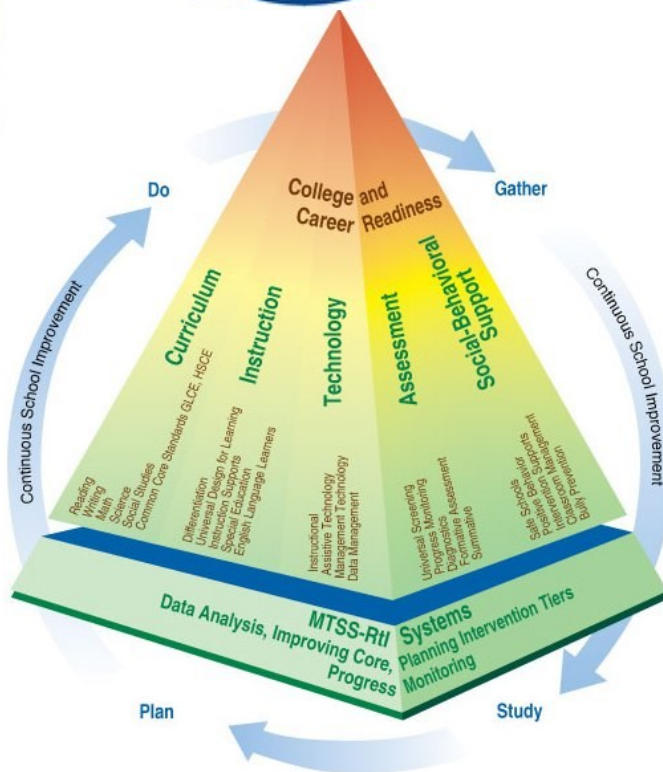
Do

Gather

Continuous School Improvement

Continuous School Improvement

College and Career Readiness

Curriculum

Reading
Writing
Math
Science
Social Studies
Common Core Standards GLCE, HSCE

Instruction

Differentiation
Universal Design for Learning
Instruction Supports
Special Education
English Language Learners

Technology

Instructional
Assistive Technology
Management Technology
Data Management

Assessment

Universal Screening
Progress Monitoring
Diagnostics
Diagnostic Assessment
Formative
Summative

Social-Behavioral Support

Safe Schools
Positive Behavior
Intervention Supports
Classroom Management
Bully Prevention

MTSS-RtI Systems

Data Analysis, Improving Core, Progress Monitoring

Planning Intervention Tiers

Plan

Study